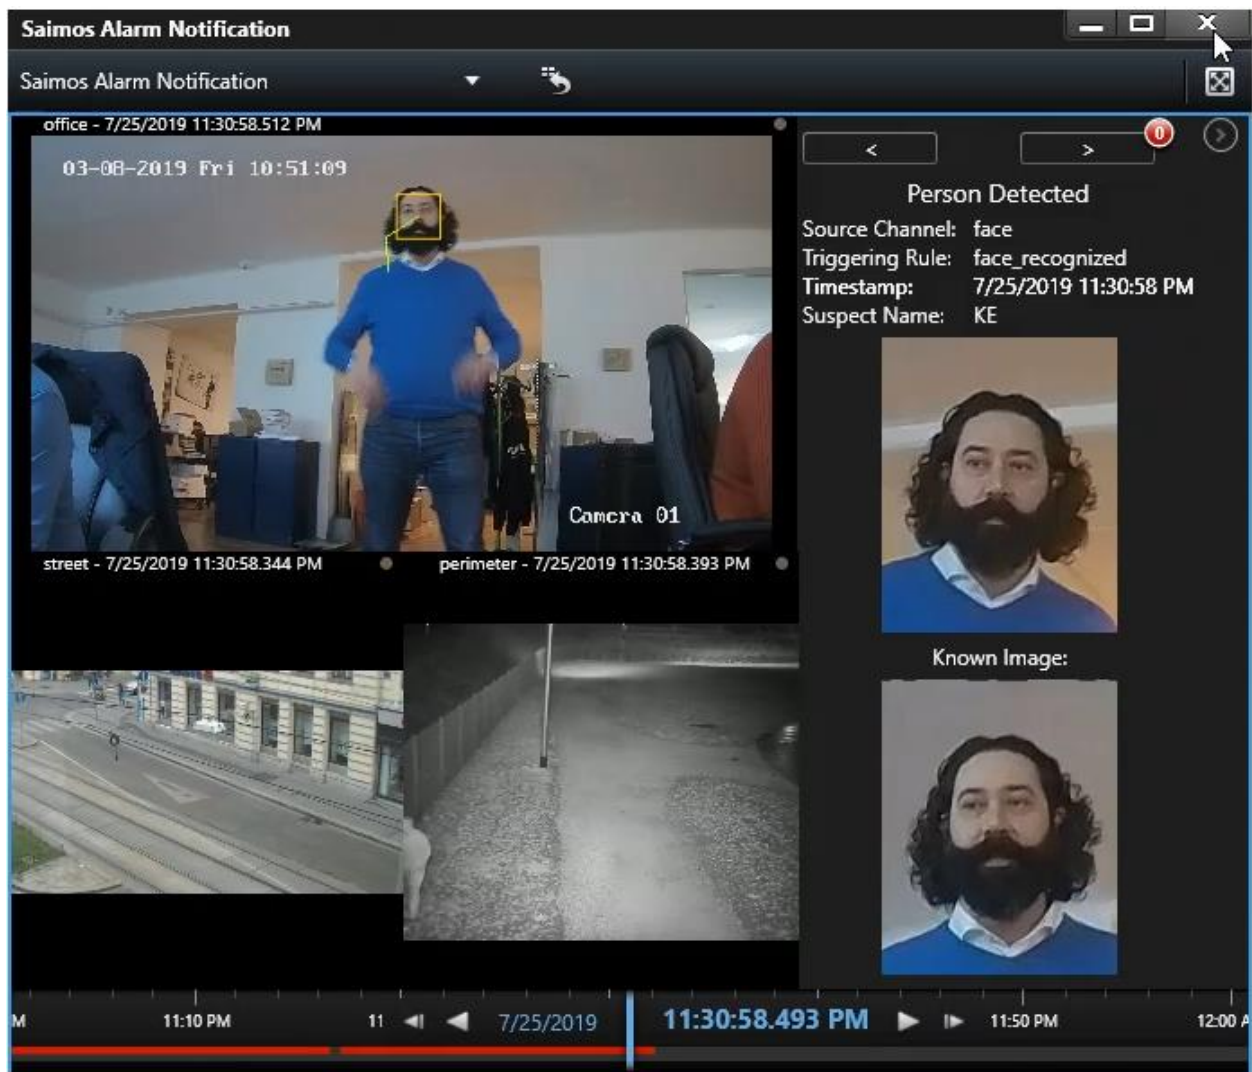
Saimos Alarm Notification

Saimos Alarm Notification

office - 7/25/2019 11:30:58.512 PM

03-08-2019 Fri 10:51:09

Camera 01

street - 7/25/2019 11:30:58.344 PM

perimeter - 7/25/2019 11:30:58.393 PM

<

>

0

Person Detected

Source Channel: face

Triggering Rule: face_recognized

Timestamp: 7/25/2019 11:30:58 PM

Suspect Name: KE

Known Image:

M 11:10 PM 11 7/25/2019 11:30:58.493 PM 11:50 PM 12:00 A